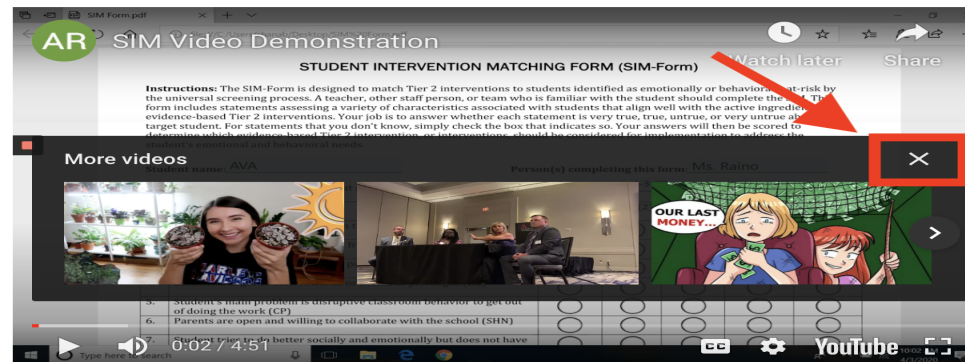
SIM Form.pdf

AR SIM Video Demonstration

Watch later Share

STUDENT INTERVENTION MATCHING FORM (SIM-Form)

Instructions: The SIM-Form is designed to match Tier 2 interventions to students identified as emotionally or behaviorally at-risk by the universal screening process. A teacher, other staff person, or team who is familiar with the student should complete the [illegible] form includes statements assessing a variety of characteristics associated with students that align well with the active ingredients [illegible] evidence-based Tier 2 interventions. Your job is to answer whether each statement is very true, true, untrue, or very untrue ab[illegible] target student. For statements that you don't know, simply check the box that indicates so. Your answers will then be scored to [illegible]

More videos

Student name AVA

Person(s) completing this form Ms. Raino

OUR LAST MONEY...

5. Student's main problem is disruptive classroom behavior to get out of doing the work (CP)

6. Parents are open and willing to collaborate with the school (SHN)

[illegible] better socially and emotionally but does not have

0:02 / 4:51

Type here to search